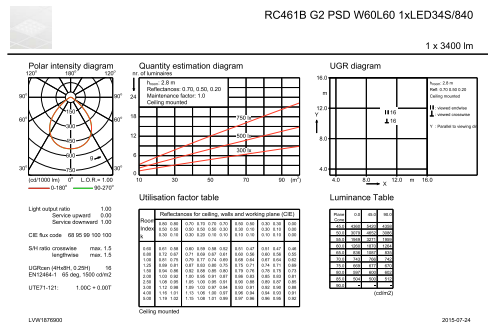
RC461B G2 PSD W60L60 1xLED34S/840

1 x 3400 lm

Polar intensity diagram

120° 180° 120°
90° 90°
60° 60°
30° 0° 30°
100
200
300
400
500
600
700
[cd/1000 lm] 0° L.O.R.= 1.00
0-180° 90-270°

Quantity estimation diagram

nr. of luminaries
$h_{room}$: 2.8 m
Reflectances: 0.70, 0.50, 0.20
Maintenance factor: 1.0
Ceiling mounted

24
18
12
6
0
10 30 50 70 90 (m²)
750 lx
500 lx
300 lx

UGR diagram

16.0
m
12.0
8.0
4.0
Y
4.0 8.0 12.0 m 16.0
X
16
16
$h_{room}$: 2.8 m
Refl: 0.70 0.50 0.20
Ceiling mounted
|| : viewed endwise
= : viewed crosswise
Y : Parallel to viewing dir

Light output ratio 1.00
Service upward 0.00
Service downward 1.00

CIE flux code 68 95 99 100 100

S/H ratio crosswise max. 1.5
lengthwise max. 1.5

UGRroom (4Hx8H, 0.25H) 16
EN12464-1 65 deg, 1500 cd/m2

UTE71-121: 1.00C = 0.00T

Utilisation factor table

| Room Index K | Reflectances for ceiling, walls and working plane (CIE) | | | | | | | | | | | |
|---|---|---|---|---|---|---|---|---|---|---|---|---|
| | 0.80 | 0.80 | 0.70 | 0.70 | 0.70 | 0.70 | 0.50 | 0.50 | 0.30 | 0.30 | 0.00 | |
| | 0.50 | 0.50 | 0.50 | 0.50 | 0.50 | 0.30 | 0.30 | 0.10 | 0.30 | 0.10 | 0.00 | |
| | 0.30 | 0.10 | 0.30 | 0.20 | 0.10 | 0.10 | 0.10 | 0.10 | 0.10 | 0.10 | 0.00 | |
| 0.60 | 0.61 | 0.58 | 0.60 | 0.59 | 0.58 | 0.52 | 0.51 | 0.47 | 0.51 | 0.47 | 0.45 |
| 0.80 | 0.72 | 0.67 | 0.71 | 0.69 | 0.67 | 0.61 | 0.60 | 0.56 | 0.60 | 0.56 | 0.55 |
| 1.00 | 0.81 | 0.75 | 0.79 | 0.77 | 0.74 | 0.69 | 0.68 | 0.64 | 0.67 | 0.64 | 0.62 |
| 1.25 | 0.89 | 0.81 | 0.87 | 0.83 | 0.80 | 0.75 | 0.73 | 0.71 | 0.74 | 0.71 | 0.68 |
| 1.50 | 0.94 | 0.86 | 0.92 | 0.88 | 0.85 | 0.80 | 0.79 | 0.76 | 0.78 | 0.76 | 0.73 |
| 2.00 | 1.02 | 0.92 | 1.00 | 0.95 | 0.91 | 0.87 | 0.86 | 0.83 | 0.85 | 0.83 | 0.80 |
| 2.50 | 1.08 | 0.96 | 1.05 | 1.00 | 0.95 | 0.91 | 0.90 | 0.88 | 0.89 | 0.87 | 0.85 |
| 3.00 | 1.12 | 0.98 | 1.09 | 1.02 | 0.97 | 0.94 | 0.93 | 0.91 | 0.92 | 0.90 | 0.88 |
| 4.00 | 1.16 | 1.01 | 1.13 | 1.06 | 1.00 | 0.97 | 0.96 | 0.94 | 0.95 | 0.93 | 0.91 |
| 5.00 | 1.19 | 1.03 | 1.15 | 1.08 | 1.01 | 0.99 | 0.97 | 0.96 | 0.96 | 0.95 | 0.92 |

Ceiling mounted

Luminance Table

| Plane Cone | 0.0 | 45.0 | 90.0 |
|---|---|---|---|
| 45.0 | 4568 | 5435 | 4568 |
| 50.0 | 3076 | 4052 | 3086 |
| 55.0 | 1846 | 2277 | 1846 |
| 60.0 | 1202 | 1472 | 1254 |
| 65.0 | 836 | 1067 | 837 |
| 70.0 | 747 | 768 | 747 |
| 75.0 | 610 | 604 | 610 |
| 80.0 | 387 | 600 | 402 |
| 85.0 | 520 | 500 | 512 |
| 90.0 | - | - | - |

(cd/m2)

LVW1876900

2015-07-24